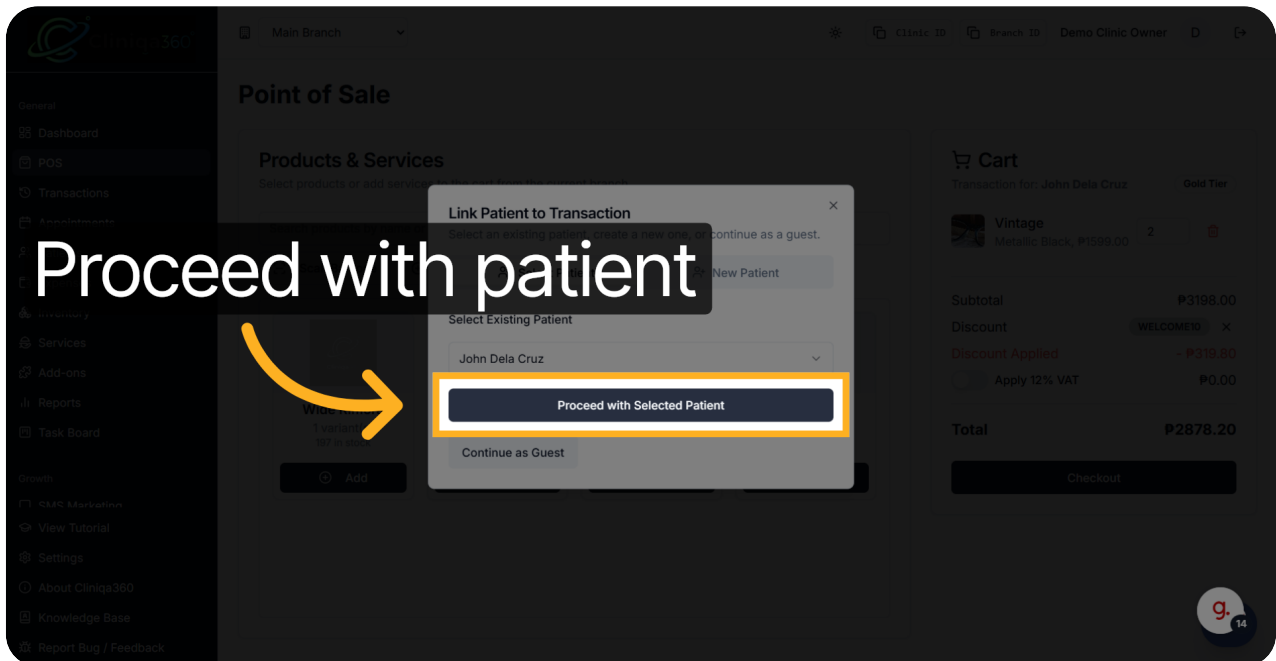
Cliniq360

General
Dashboard
POS
Transactions
Appointments
Inventory
Services
Add-ons
Reports
Task Board

Growth
SMS Marketing
View Tutorial
Settings
About Cliniqa360
Knowledge Base
Report Bug / Feedback

Main Branch
Clinic ID
Branch ID
Demo Clinic Owner
D

Point of Sale

Products & Services
Select products or add services to the cart from the current branch.

Wide
1 variant
107 in stock
Add

Cart
Transaction for: John Dela Cruz
Gold Tier
Vintage
Metallic Black, ₱1599.00
2
Subtotal ₱3198.00
Discount WELCOME10
Discount Applied - ₱319.80
Apply 12% VAT ₱0.00
Total ₱2878.20
Checkout

Link Patient to Transaction
Select an existing patient, create a new one, or continue as a guest.
New Patient
Select Existing Patient
John Dela Cruz
Proceed with Selected Patient
Continue as Guest

Proceed with patient

14